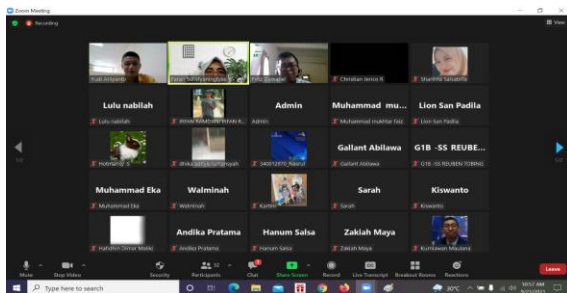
Zoom Meeting

Recording

View

Yudi Ardiyanto

Fatah Sidhiyaningtyas

Putu Darmaji

Christian Ierico R

Sharlina Salsabila

Lulu nabilah

Lulu nabilah

Muhammad Fadlan Ihsan

Admin

Admin

Muhammad mu...

Muhammad mukhtar faiz

Lion San Padila

Lion San Padila

1/2

1/2

Hotmaria S

dhika aditya nugraha

340012970_Nasrul

Gallant Abilawa

Gallant Abilawa

G1B -SS REUBE...

G1B -SS REUBEN TOBING

Muhammad Eka

Muhammad Eka

Walminah

Walminah

Kartini

Sarah

Sarah

Kiswanto

Kiswanto

Hafidhin Dimar Malki

Andika Pratama

Andika Pratama

Hanum Salsa

Hanum Salsa

Zakiah Maya

Zakiah Maya

Kurniawan Maulana

Mute

Stop Video

Security

Participants 32

Chat

Share Screen

Record

Live Transcript

Breakout Rooms

Reactions

Leave

Type here to search

30°C

10:17 AM
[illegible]